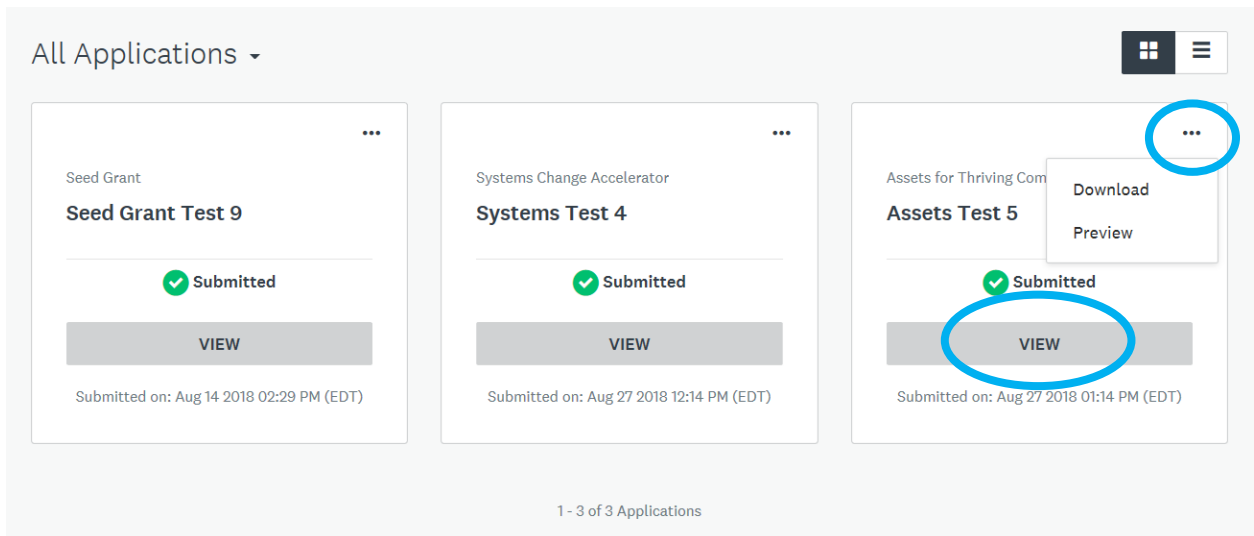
All Applications

Seed Grant
Seed Grant Test 9
Submitted
VIEW
Submitted on: Aug 14 2018 02:29 PM (EDT)

Systems Change Accelerator
Systems Test 4
Submitted
VIEW
Submitted on: Aug 27 2018 12:14 PM (EDT)

Assets for Thriving Com
Assets Test 5
Download
Preview
Submitted
VIEW
Submitted on: Aug 27 2018 01:14 PM (EDT)

1 - 3 of 3 Applications